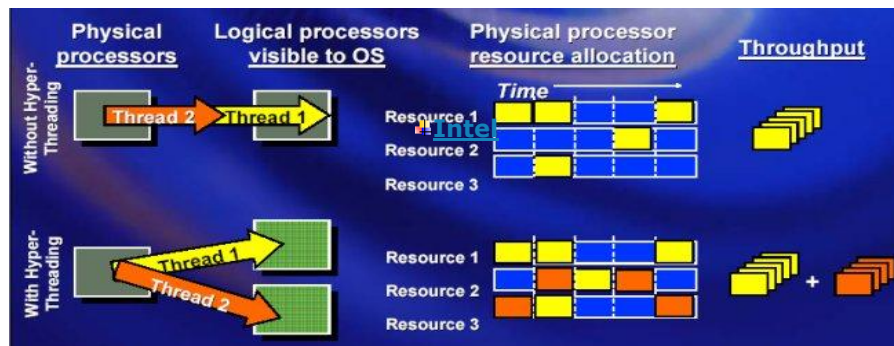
Physical processors

Logical processors visible to OS

Physical processor resource allocation

Throughput

Without Hyper-Threading

Thread 2

Thread 1

Time

Resource 1

Intel

Resource 2

Resource 3

With Hyper-Threading

Thread 1

Thread 2

Resource 1

Resource 2

Resource 3

+